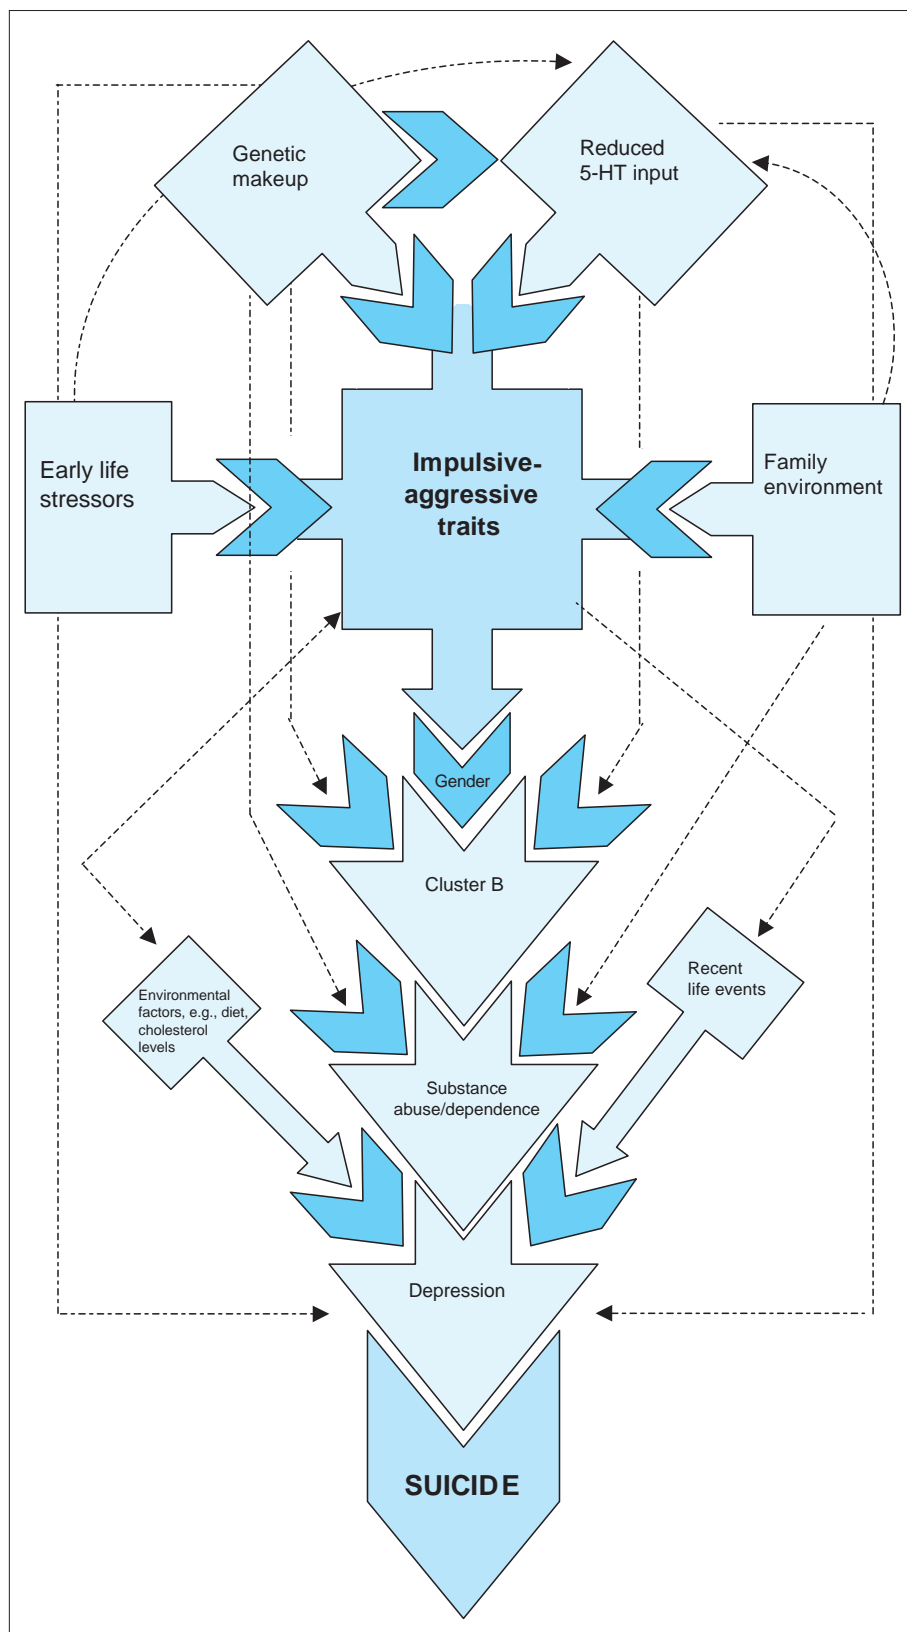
Genetic makeup

Reduced 5-HT input

Early life stressors

Impulsive-aggressive traits

Family environment

Gender

Cluster B

Environmental factors, e.g., diet, cholesterol levels

Recent life events

Substance abuse/dependence

Depression

SUICIDE